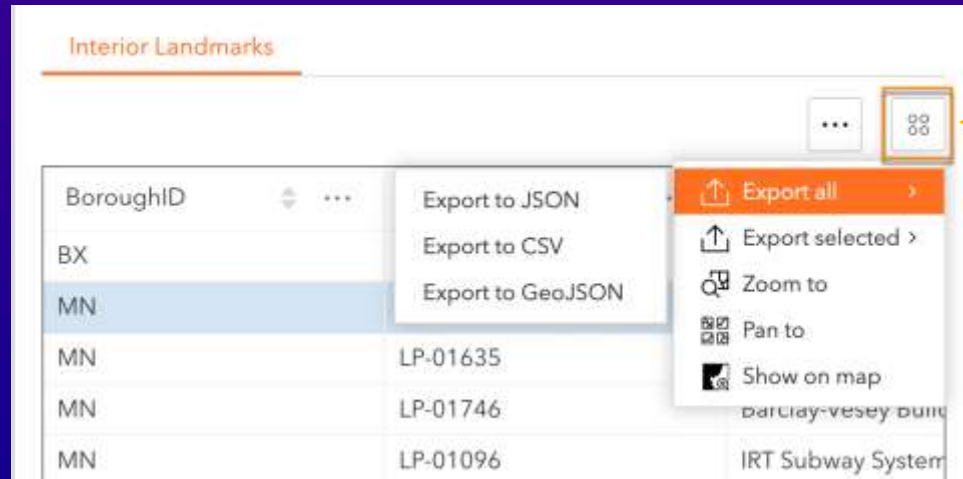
Interior Landmarks

...

BoroughID ...

Export to JSON
Export to CSV
Export to GeoJSON

Export all >
Export selected >
Zoom to
Pan to
Show on map

| BoroughID | | |
|---|---|---|
| BX | | |
| MN | | |
| MN | LP-01635 | |
| MN | LP-01746 | Barclay-Vesey Buil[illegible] |
| MN | LP-01096 | IRT Subway System |